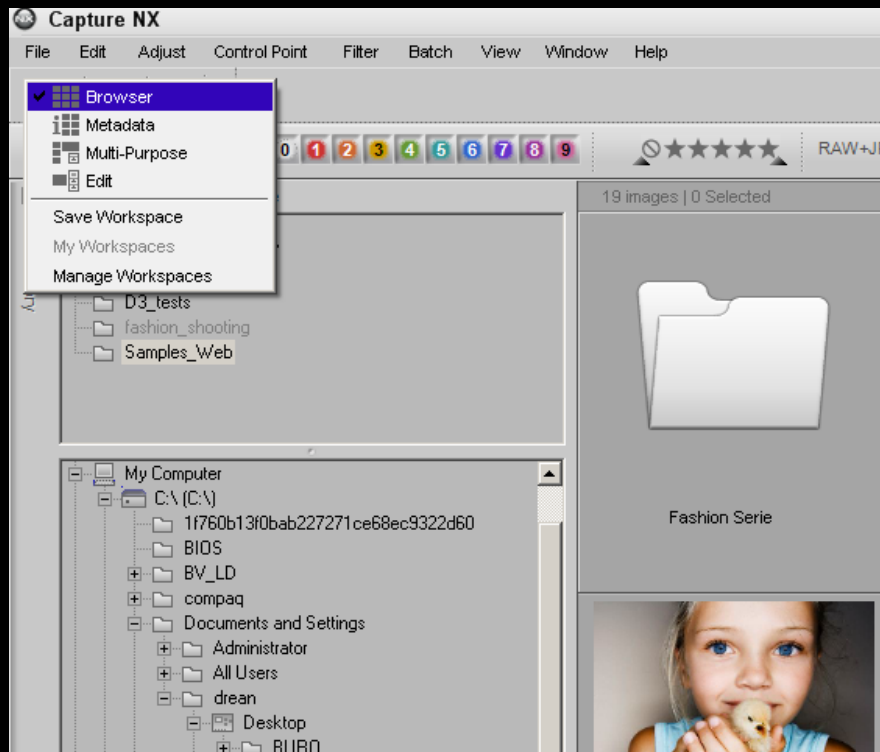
Capture NX

File Edit Adjust Control Point Filter Batch View Window Help

✔ Browser
Metadata
Multi-Purpose
Edit
Save Workspace
My Workspaces
Manage Workspaces

0 1 2 3 4 5 6 7 8 9

RAW+J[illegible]

19 images | 0 Selected

D3_tests
fashion_shooting
Samples_Web

Fashion Serie

My Computer
C:\ (C:\)
1f760b13f0bab227271ce68ec9322d60
BIOS
BV_LD
compaq
Documents and Settings
Administrator
All Users
drean
Desktop
BUBO